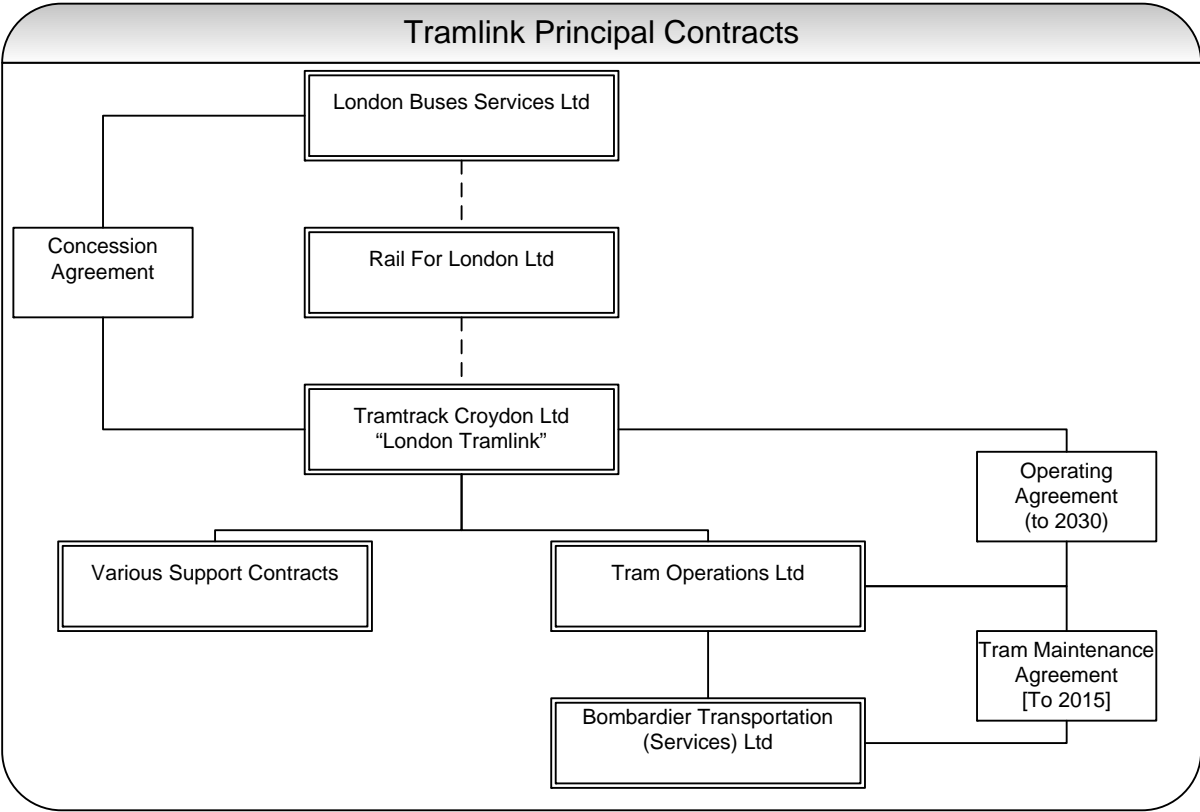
Tramlink Principal Contracts

London Buses Services Ltd

Concession Agreement

Rail For London Ltd

Tramtrack Croydon Ltd
“London Tramlink”

Operating Agreement (to 2030)

Various Support Contracts

Tram Operations Ltd

Tram Maintenance Agreement [To 2015]

Bombardier Transportation (Services) Ltd